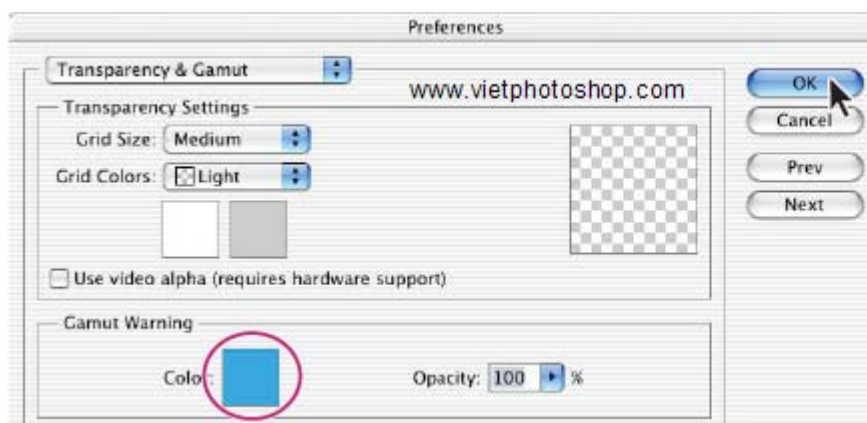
Preferences

Transparency & Gamut

www.vietphotoshop.com

OK

Cancel

Prev

Next

Transparency Settings

Grid Size: Medium

Grid Colors: Light

Use video alpha (requires hardware support)

Gamut Warning

Colo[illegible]

Opacity: 100 %